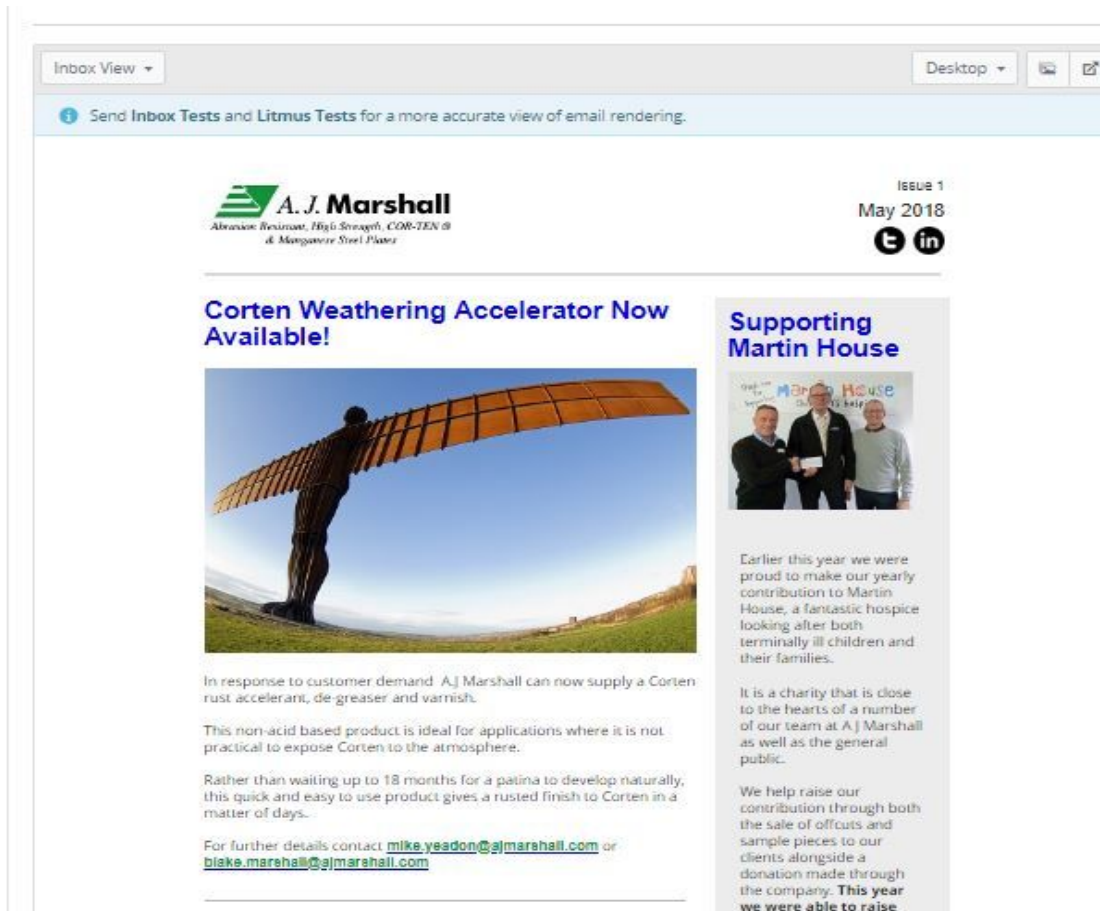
Inbox View ▾

Desktop ▾

Send **Inbox Tests** and **Litmus Tests** for a more accurate view of email rendering.

A. J. Marshall
Abrasion Resistant, High Strength, COR-TEN ® & Manganese Steel Plates

Issue 1
May 2018

Corten Weathering Accelerator Now Available!

In response to customer demand A.J Marshall can now supply a Corten rust accelerant, de-greaser and varnish.

This non-acid based product is ideal for applications where it is not practical to expose Corten to the atmosphere.

Rather than waiting up to 18 months for a patina to develop naturally, this quick and easy to use product gives a rusted finish to Corten in a matter of days.

For further details contact mike.yeadon@ajmarshall.com or blake.marshall@ajmarshall.com

Supporting Martin House

Martin House

Earlier this year we were proud to make our yearly contribution to Martin House, a fantastic hospice looking after both terminally ill children and their families.

It is a charity that is close to the hearts of a number of our team at A J Marshall as well as the general public.

We help raise our contribution through both the sale of offcuts and sample pieces to our clients alongside a donation made through the company. **This year we were able to raise** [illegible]